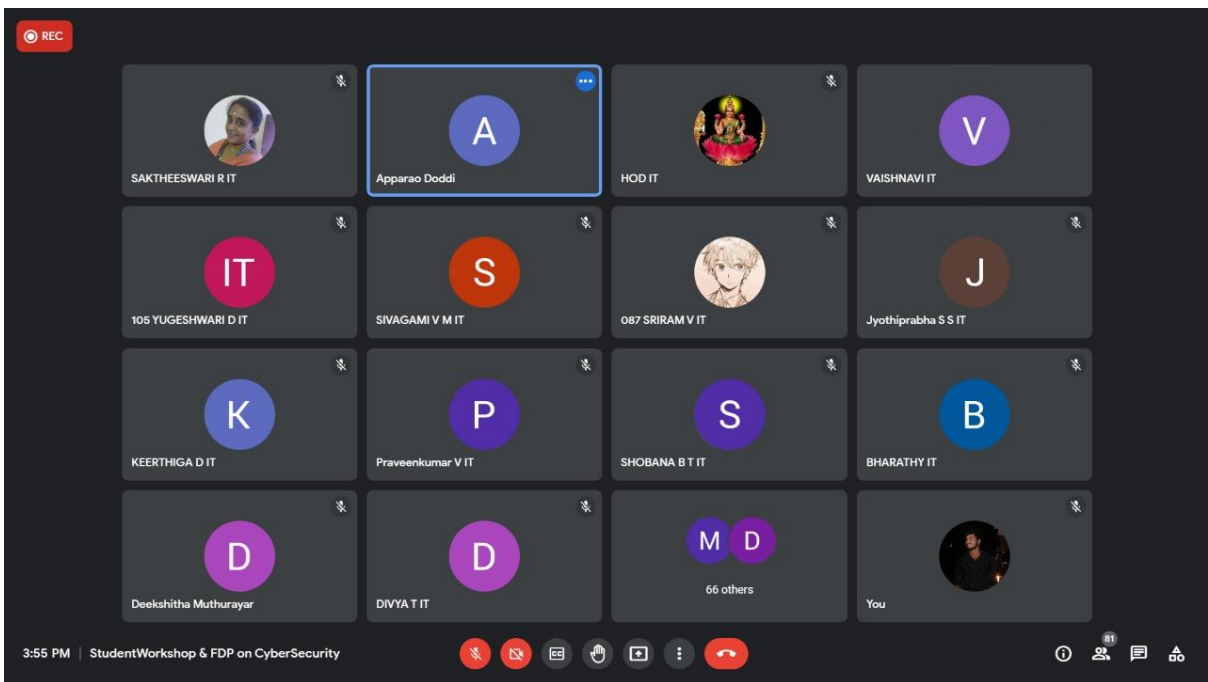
REC

SAKTHEESWARI R IT

A
Apparao Doddi

HOD IT

V
VAISHNAVI IT

IT
105 YUGESHWARI D IT

S
SIVAGAMI V M IT

087 SRIRAM V IT

J
Jyothiprabha S S IT

K
KEERTHIGA D IT

P
Praveenkumar V IT

S
SHOBANA B T IT

B
BHARATHY IT

D
Deekshitha Muthurayar

D
DIVYA T IT

M D
66 others

You

3:55 PM | StudentWorkshop & FDP on CyberSecurity

81